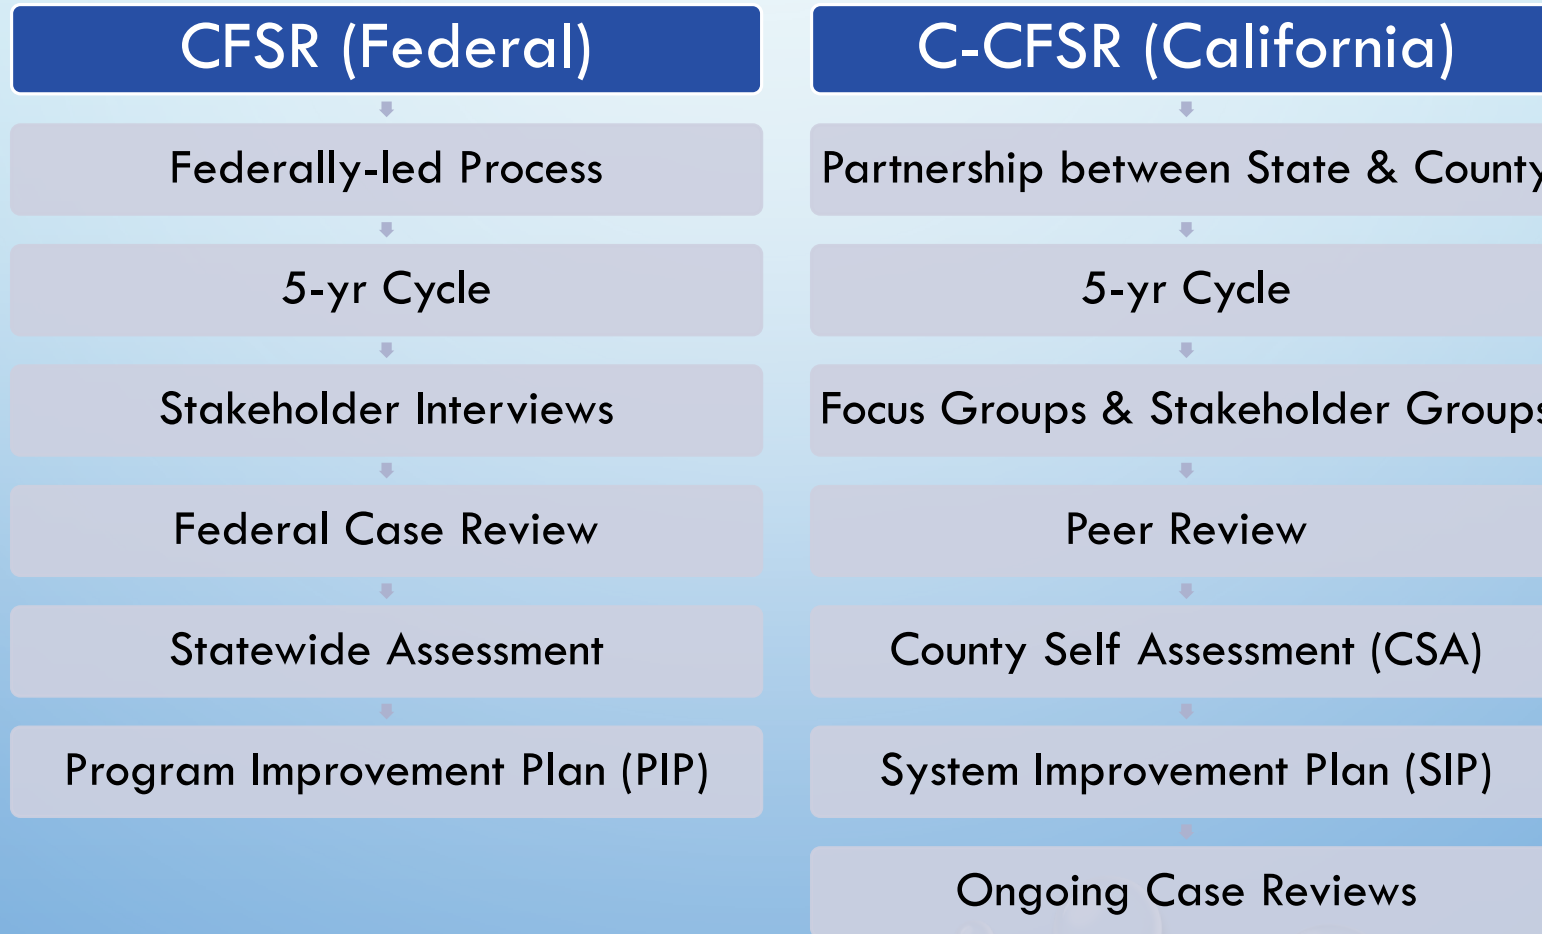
CFSR (Federal)

Federally-led Process

5-yr Cycle

Stakeholder Interviews

Federal Case Review

Statewide Assessment

Program Improvement Plan (PIP)

C-CFSR (California)

Partnership between State & County

5-yr Cycle

Focus Groups & Stakeholder Groups

Peer Review

County Self Assessment (CSA)

System Improvement Plan (SIP)

Ongoing Case Reviews